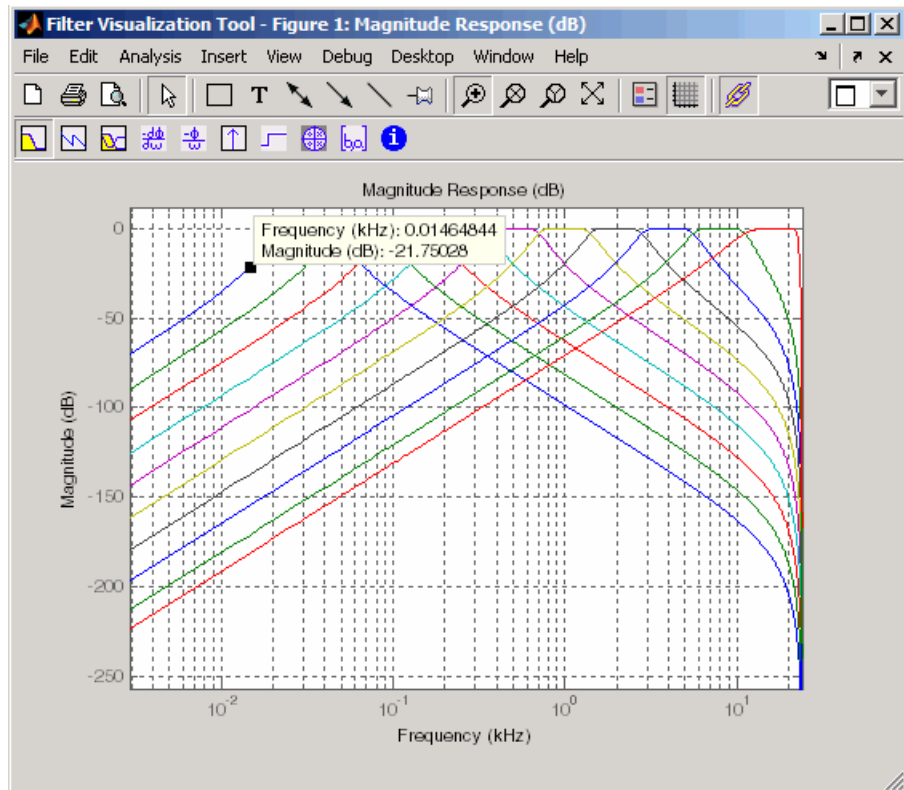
Filter Visualization Tool - Figure 1: Magnitude Response (dB)

File Edit Analysis Insert View Debug Desktop Window Help

Magnitude Response (dB)

Frequency (kHz): 0.01464844
Magnitude (dB): -21.75028

0
-50
-100
-150
-200
-250

Magnitude (dB)

$10^{-2}$ $10^{-1}$ $10^{0}$ $10^{1}$

Frequency (kHz)